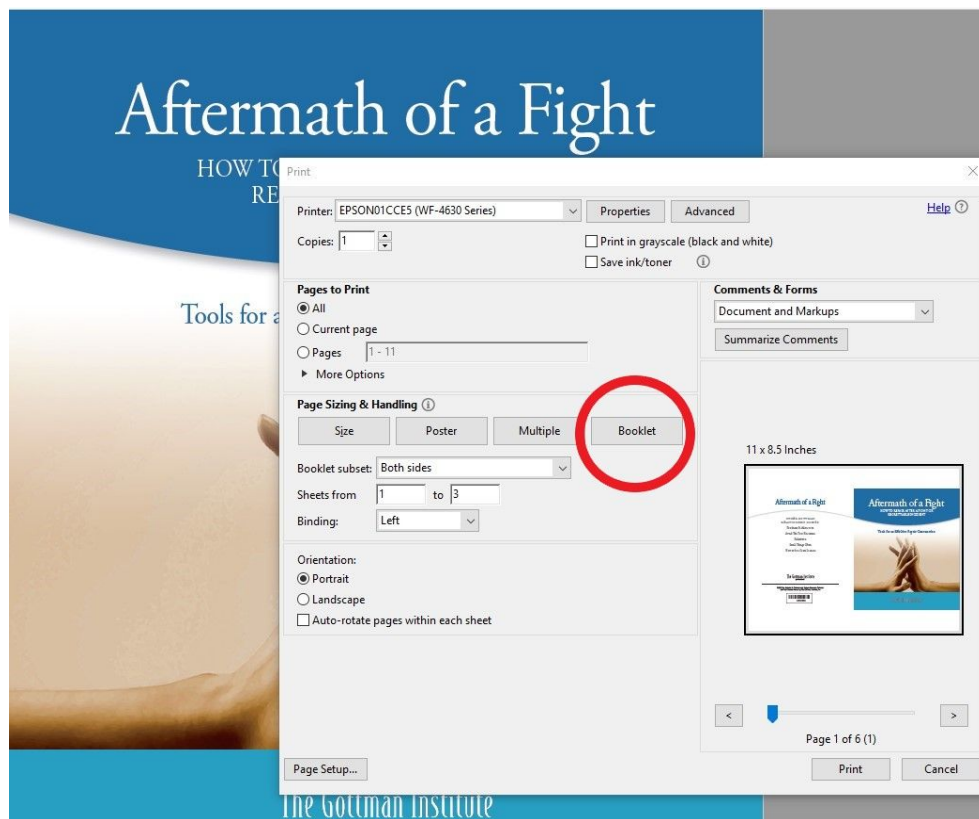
Aftermath of a Fight

HOW TO

RE

Tools for a

Print

Printer: EPSON01CCE5 (WF-4630 Series)

Properties

Advanced

Help

Copies: 1

Print in grayscale (black and white)

Save ink/toner

Pages to Print

All

Current page

Pages 1 - 11

More Options

Page Sizing & Handling

Size

Poster

Multiple

Booklet

Booklet subset: Both sides

Sheets from 1 to 3

Binding: Left

Orientation:

Portrait

Landscape

Auto-rotate pages within each sheet

Comments & Forms

Document and Markups

Summarize Comments

11 x 8.5 Inches

Aftermath of a Fight

Aftermath of a Fight

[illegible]

The Gottman Institute

<

>

Page 1 of 6 (1)

Page Setup...

Print

Cancel

The Gottman Institute